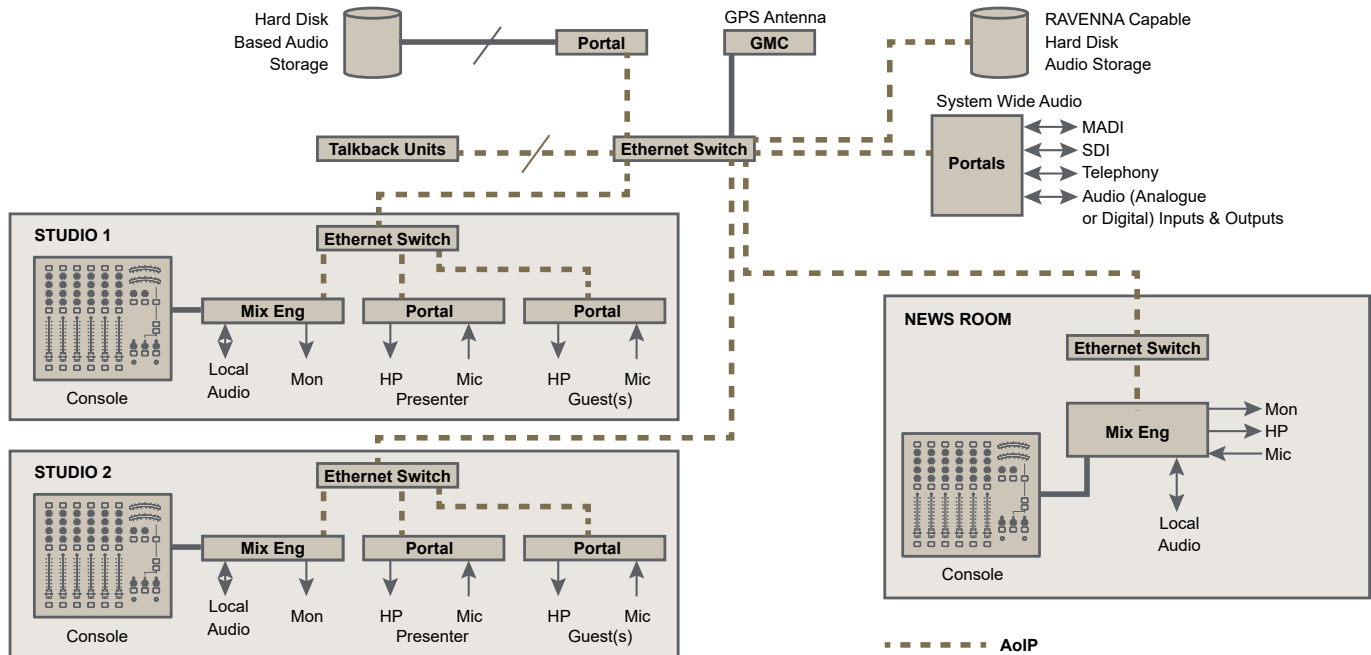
Hard Disk Based Audio Storage

Portal

GPS Antenna

GMC

RAVENNA Capable Hard Disk Audio Storage

System Wide Audio

Talkback Units

Ethernet Switch

Portals

MADI

SDI

Telephony

Audio (Analogue or Digital) Inputs & Outputs

STUDIO 1

Ethernet Switch

Mix Eng

Portal

Portal

Console

Local Audio

Mon

HP

Mic

Presenter

HP

Mic

Guest(s)

NEWS ROOM

Ethernet Switch

Mix Eng

Mon

HP

Mic

Console

Local Audio

STUDIO 2

Ethernet Switch

Mix Eng

Portal

Portal

Console

Local Audio

Mon

HP

Mic

Presenter

HP

Mic

Guest(s)

AoIP